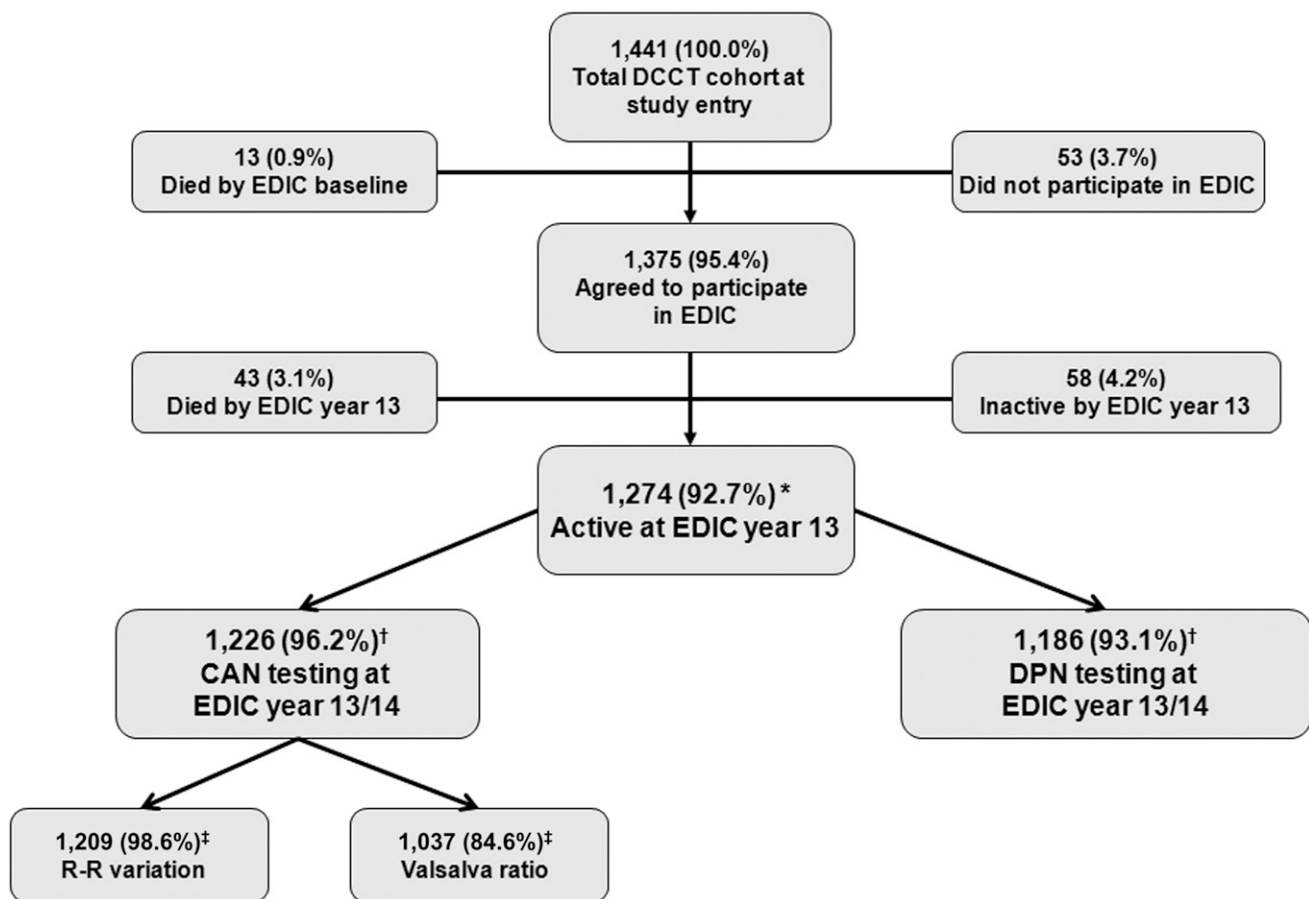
1,441 (100.0%)
Total DCCT cohort at study entry

13 (0.9%)
Died by EDIC baseline

53 (3.7%)
Did not participate in EDIC

1,375 (95.4%)
Agreed to participate in EDIC

43 (3.1%)
Died by EDIC year 13

58 (4.2%)
Inactive by EDIC year 13

1,274 (92.7%) *
Active at EDIC year 13

1,226 (96.2%)†
CAN testing at EDIC year 13/14

1,186 (93.1%)†
DPN testing at EDIC year 13/14

1,209 (98.6%)‡
R-R variation

1,037 (84.6%)‡
Valsalva ratio